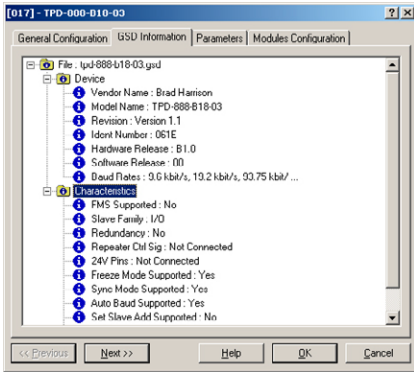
[017] - TPD-000-D10-03

?
X

General Configuration | GSD Information | Parameters | Modules Configuration

File : tpd-888-b18-03.gsd
Device
Vendor Name : Brad Harrison
Model Name : TPD-888-B18-03
Revision : Version 1.1
Ident Number : 061E
Hardware Release : B1.0
Software Release : 00
Baud Rates : 9.6 kbit/s, 19.2 kbit/s, 93.75 kbit/ ...
Characteristics
FMS Supported : No
Slave Family : I/O
Redundancy : No
Repeater Ctrl Sig : Not Connected
24V Pins : Not Connected
Freeze Mode Supported : Yes
Sync Mode Supported : Yes
Auto Baud Supported : Yes
Set Slave Add Supported : No

<< Previous | Next >> | Help | OK | Cancel